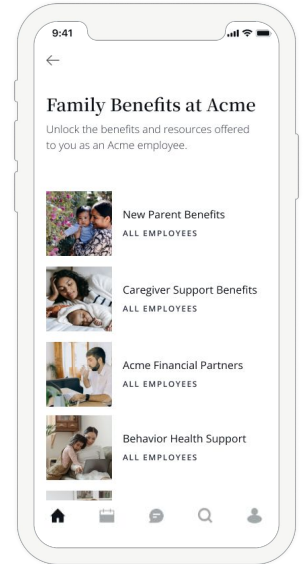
9:41

Family Benefits at Acme

Unlock the benefits and resources offered to you as an Acme employee.

New Parent Benefits
ALL EMPLOYEES

Caregiver Support Benefits
ALL EMPLOYEES

Acme Financial Partners
ALL EMPLOYEES

Behavior Health Support
ALL EMPLOYEES